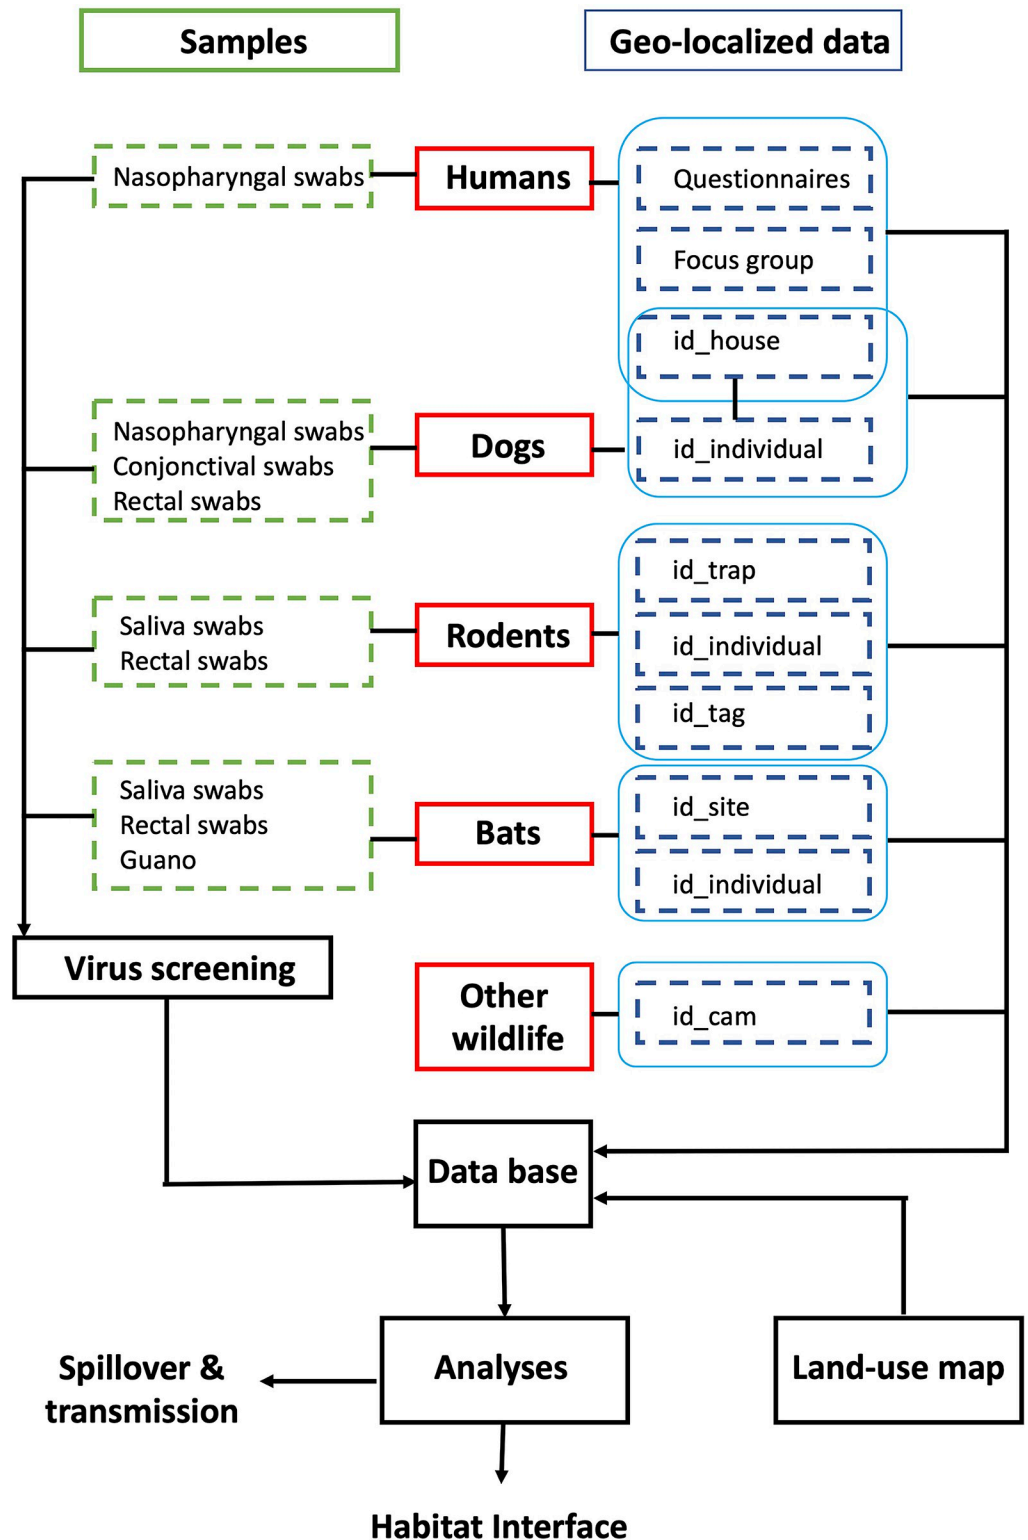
Samples

Geo-localized data

Nasopharyngal swabs

Humans

Questionnaires

Focus group

id_house

Nasopharyngal swabs
Conjonctival swabs
Rectal swabs

Dogs

id_individual

Saliva swabs
Rectal swabs

Rodents

id_trap

id_individual

id_tag

Saliva swabs
Rectal swabs
Guano

Bats

id_site

id_individual

Virus screening

Other wildlife

id_cam

Data base

Spillover & transmission

Analyses

Land-use map

Habitat Interface